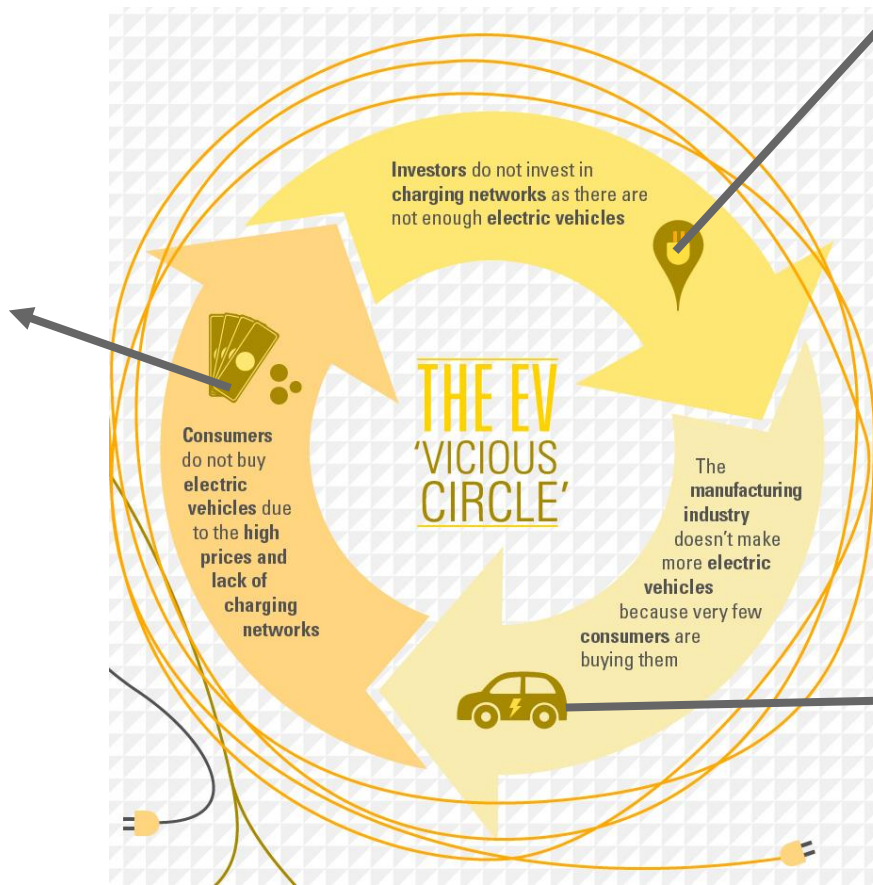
Investors do not invest in charging networks as there are not enough electric vehicles

THE EV 'VICIOUS CIRCLE'

The manufacturing industry doesn't make more electric vehicles because very few consumers are buying them

Consumers do not buy electric vehicles due to the high prices and lack of charging networks